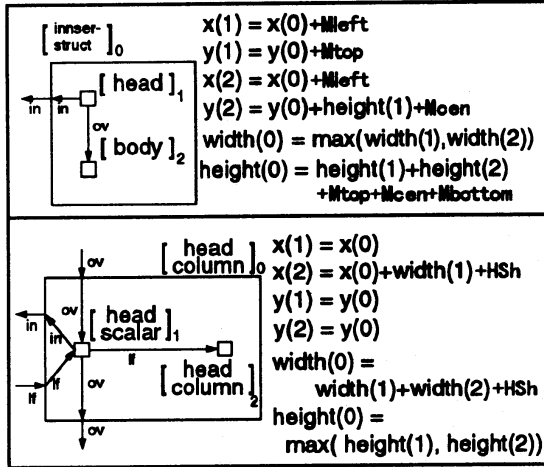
$\left[\begin{array}{l}\text{innser-}\\\text{struct}\end{array}\right]_0$

in in

$[\text{ head }]_1$

ov

$[\text{ body }]_2$

x(1) = x(0)+Mleft
y(1) = y(0)+Mtop
x(2) = x(0)+Mleft
y(2) = y(0)+height(1)+Mcen
width(0) = max(width(1),width(2))
height(0) = height(1)+height(2) +Mtop+Mcen+Mbottom

ov

$\left[\begin{array}{l}\text{head}\\\text{column}\end{array}\right]_0$

ov

in in

$\left[\begin{array}{l}\text{head}\\\text{scalar}\end{array}\right]_1$

lf lf lf ov

$\left[\begin{array}{l}\text{head}\\\text{column}\end{array}\right]_2$

ov

x(1) = x(0)
x(2) = x(0)+width(1)+HSh
y(1) = y(0)
y(2) = y(0)
width(0) = width(1)+width(2)+HSh
height(0) = max( height(1), height(2))